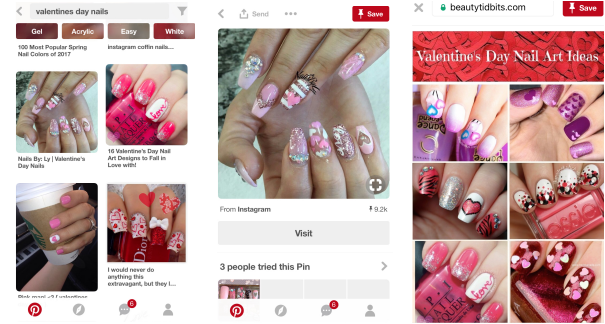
valentines day nails

Gel
Acrylic
Easy
White

100 Most Popular Spring Nail Colors of 2017

instagram coffin nails...

Nails By: Ly | Valentine's Day Nails

16 Valentine's Day Nail Art Designs to Fall in Love with!

I would never do this extravagant, but they're cute!

Pink mani <3 | valentines

6

Send
Save

From Instagram
9.2k

Visit

3 people tried this Pin

6

beautytidbits.com
Save

Valentine's Day Nail Art Ideas